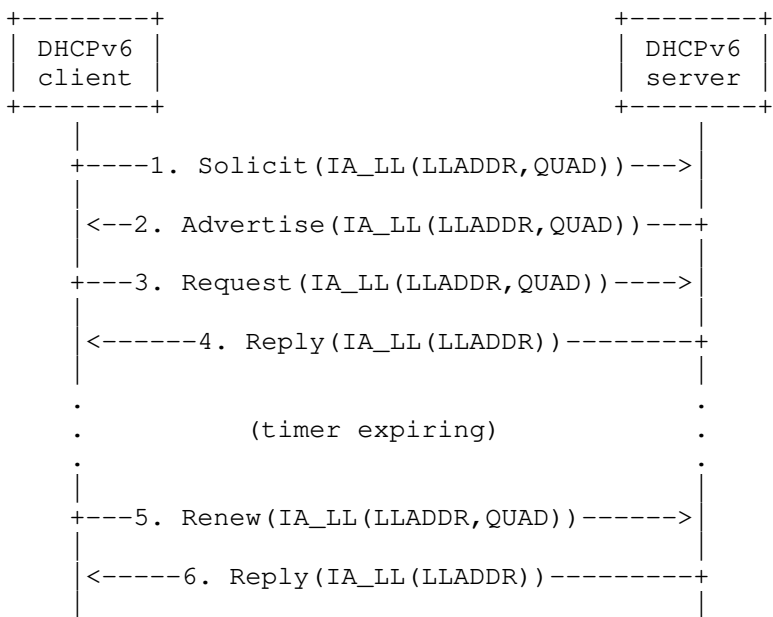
DHCPv6 client

DHCPv6 server

1. Solicit(IA_LL(LLADDR,QUAD))

2. Advertise(IA_LL(LLADDR,QUAD))

3. Request(IA_LL(LLADDR,QUAD))

4. Reply(IA_LL(LLADDR))

(timer expiring)

5. Renew(IA_LL(LLADDR,QUAD))

6. Reply(IA_LL(LLADDR))